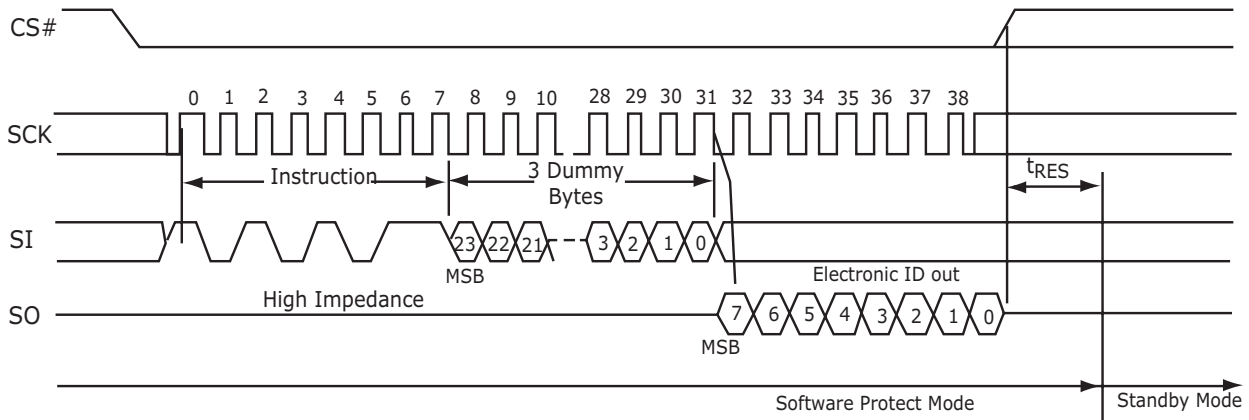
CS#

SCK

0 1 2 3 4 5 6 7 8 9 10 28 29 30 31 32 33 34 35 36 37 38

Instruction

3 Dummy Bytes

$t_{RES}$

SI

23 22 21 3 2 1 0

MSB

Electronic ID out

High Impedance

SO

7 6 5 4 3 2 1 0

MSB

Software Protect Mode

Standby Mode